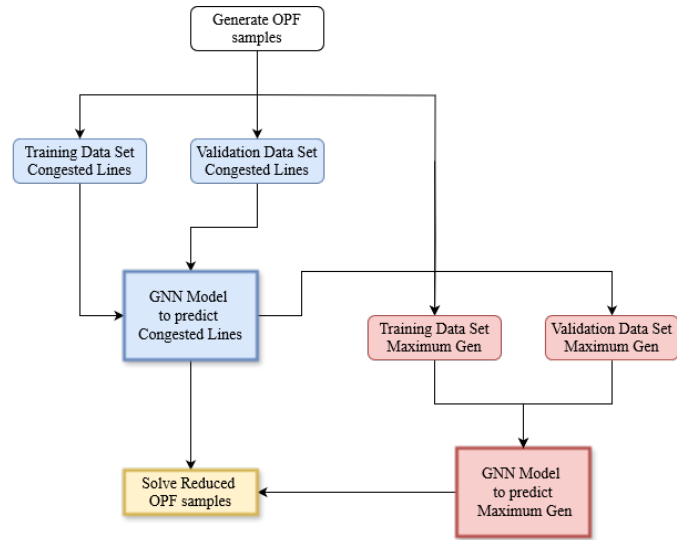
Generate OPF samples

Training Data Set Congested Lines

Validation Data Set Congested Lines

GNN Model to predict Congested Lines

Training Data Set Maximum Gen

Validation Data Set Maximum Gen

GNN Model to predict Maximum Gen

Solve Reduced OPF samples